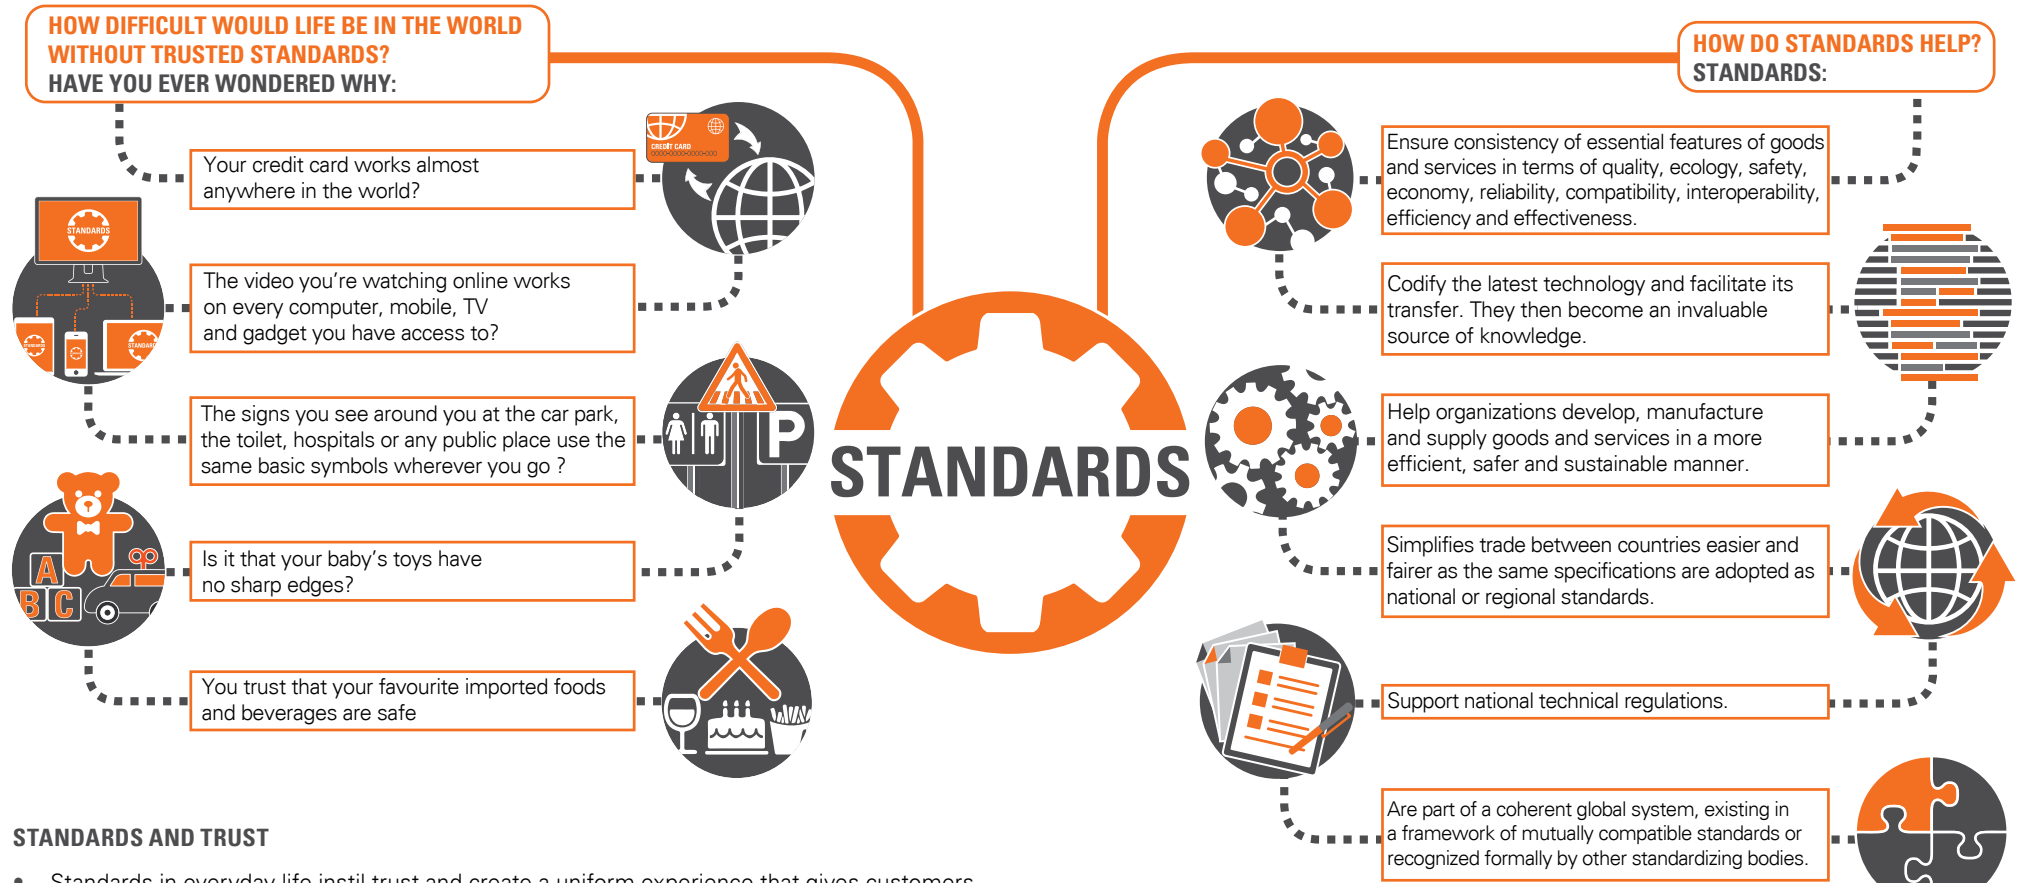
HOW DIFFICULT WOULD LIFE BE IN THE WORLD WITHOUT TRUSTED STANDARDS?
HAVE YOU EVER WONDERED WHY:

Your credit card works almost anywhere in the world?

CREDIT CARD

STANDARDS

The video you're watching online works on every computer, mobile, TV and gadget you have access to?

The signs you see around you at the car park, the toilet, hospitals or any public place use the same basic symbols wherever you go ?

P

Is it that your baby's toys have no sharp edges?

A B C

You trust that your favourite imported foods and beverages are safe

STANDARDS

HOW DO STANDARDS HELP?
STANDARDS:

Ensure consistency of essential features of goods and services in terms of quality, ecology, safety, economy, reliability, compatibility, interoperability, efficiency and effectiveness.

Codify the latest technology and facilitate its transfer. They then become an invaluable source of knowledge.

Help organizations develop, manufacture and supply goods and services in a more efficient, safer and sustainable manner.

Simplifies trade between countries easier and fairer as the same specifications are adopted as national or regional standards.

Support national technical regulations.

Are part of a coherent global system, existing in a framework of mutually compatible standards or recognized formally by other standardizing bodies.

STANDARDS AND TRUST

• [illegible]